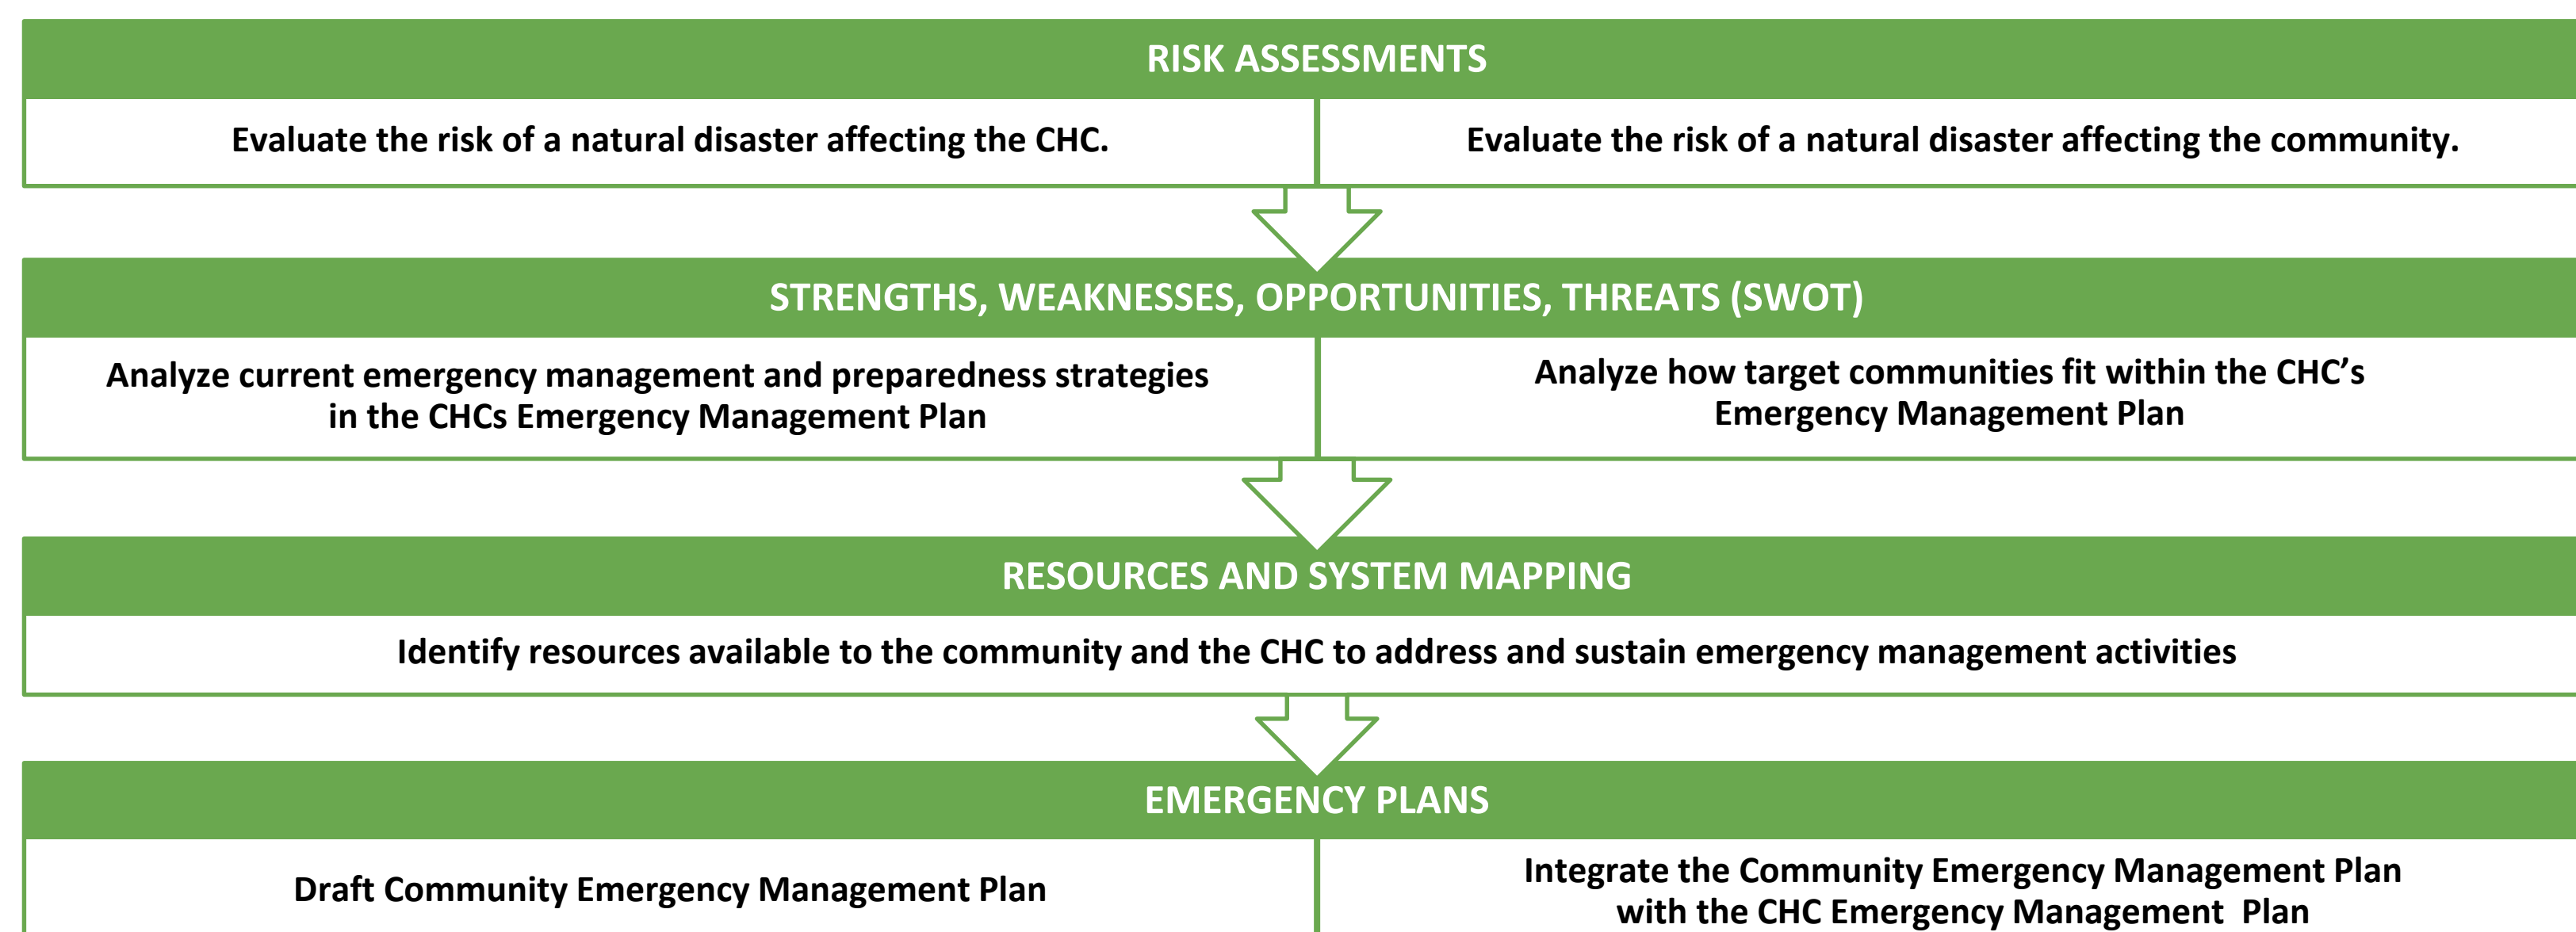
RISK ASSESSMENTS

Evaluate the risk of a natural disaster affecting the CHC.

Evaluate the risk of a natural disaster affecting the community.

STRENGTHS, WEAKNESSES, OPPORTUNITIES, THREATS (SWOT)

Analyze current emergency management and preparedness strategies in the CHCs Emergency Management Plan

Analyze how target communities fit within the CHC's Emergency Management Plan

RESOURCES AND SYSTEM MAPPING

Identify resources available to the community and the CHC to address and sustain emergency management activities

EMERGENCY PLANS

Draft Community Emergency Management Plan

Integrate the Community Emergency Management Plan with the CHC Emergency Management Plan